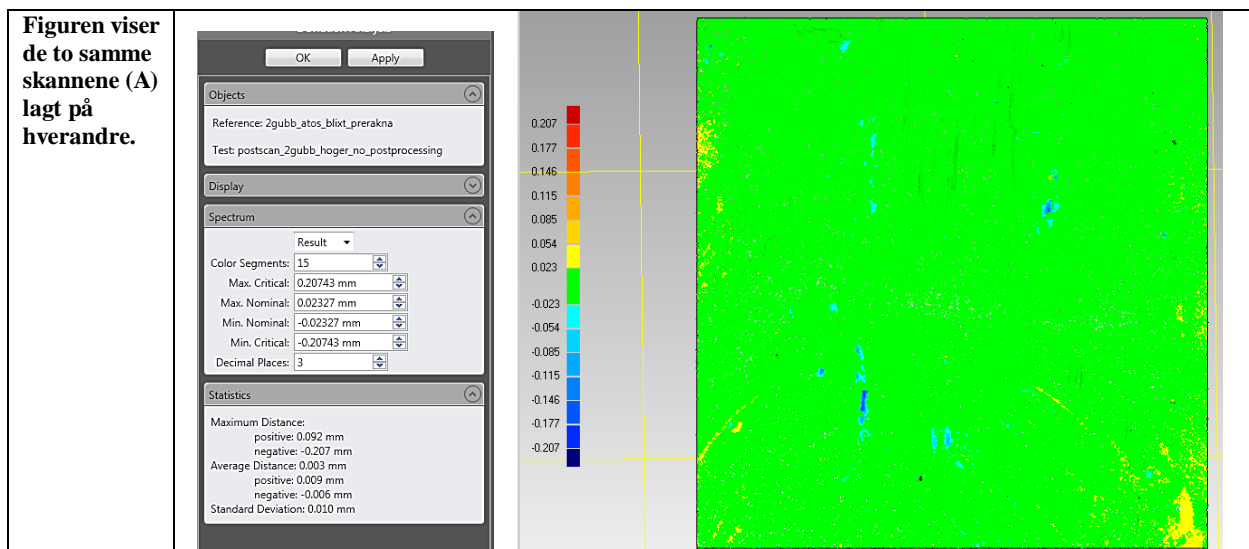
**Figuren viser de to samme skannene (A) lagt på hverandre.**

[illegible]

OK Apply

Objects

Reference: 2gubb_atos_blixt_prerakna

Test: postscan_2gubb_hoger_no_postprocessing

Display

Spectrum

Result

Color Segments: 15

Max. Critical: 0.20743 mm

Max. Nominal: 0.02327 mm

Min. Nominal: -0.02327 mm

Min. Critical: -0.20743 mm

Decimal Places: 3

Statistics

Maximum Distance:
positive: 0.092 mm
negative: -0.207 mm
Average Distance: 0.003 mm
positive: 0.009 mm
negative: -0.006 mm
Standard Deviation: 0.010 mm

0.207
0.177
0.146
0.115
0.085
0.054
0.023
-0.023
-0.054
-0.085
-0.115
-0.146
-0.177
-0.207